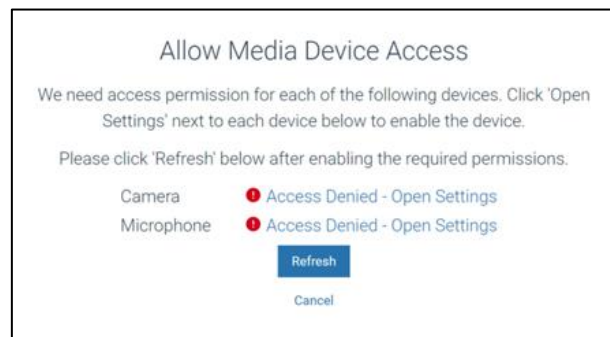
Allow Media Device Access

We need access permission for each of the following devices. Click 'Open Settings' next to each device below to enable the device.

Please click 'Refresh' below after enabling the required permissions.

| Camera | Access Denied - Open Settings |
|---|---|
| Microphone | Access Denied - Open Settings |

Refresh

Cancel